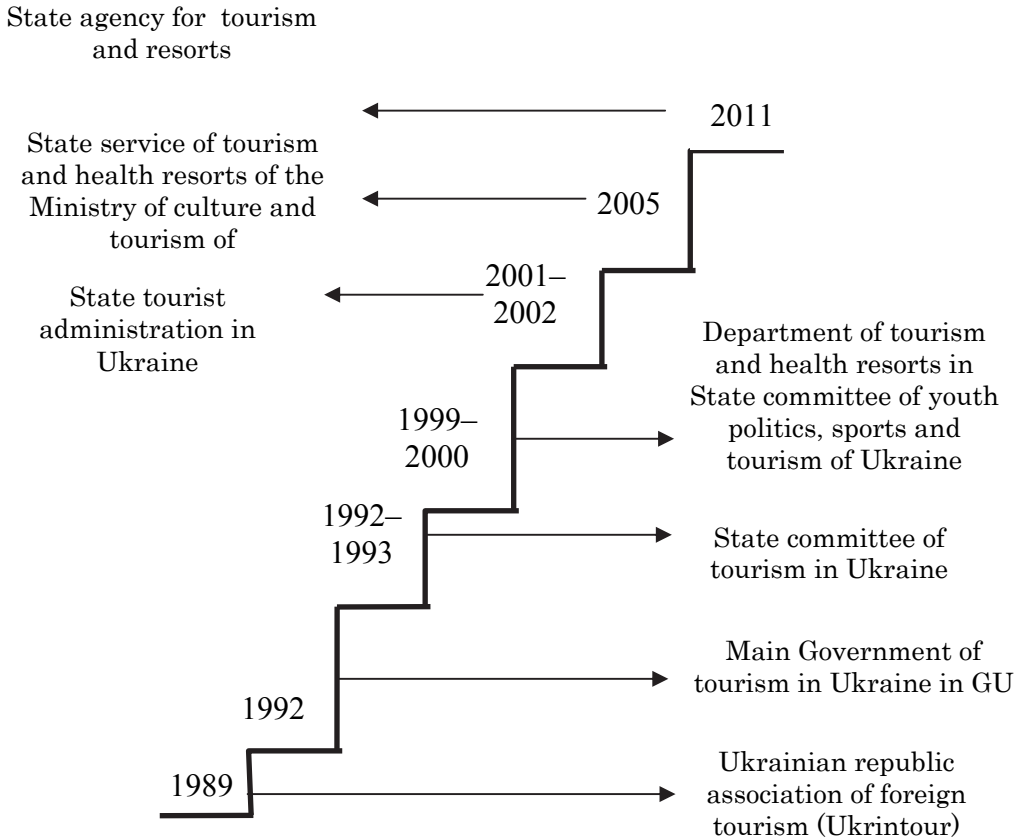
State agency for tourism and resorts

2011

State service of tourism and health resorts of the Ministry of culture and tourism of

2005

2001–2002

State tourist administration in Ukraine

Department of tourism and health resorts in State committee of youth politics, sports and tourism of Ukraine

1999–2000

1992–1993

State committee of tourism in Ukraine

Main Government of tourism in Ukraine in GU

1992

1989

Ukrainian republic association of foreign tourism (Ukrintour)